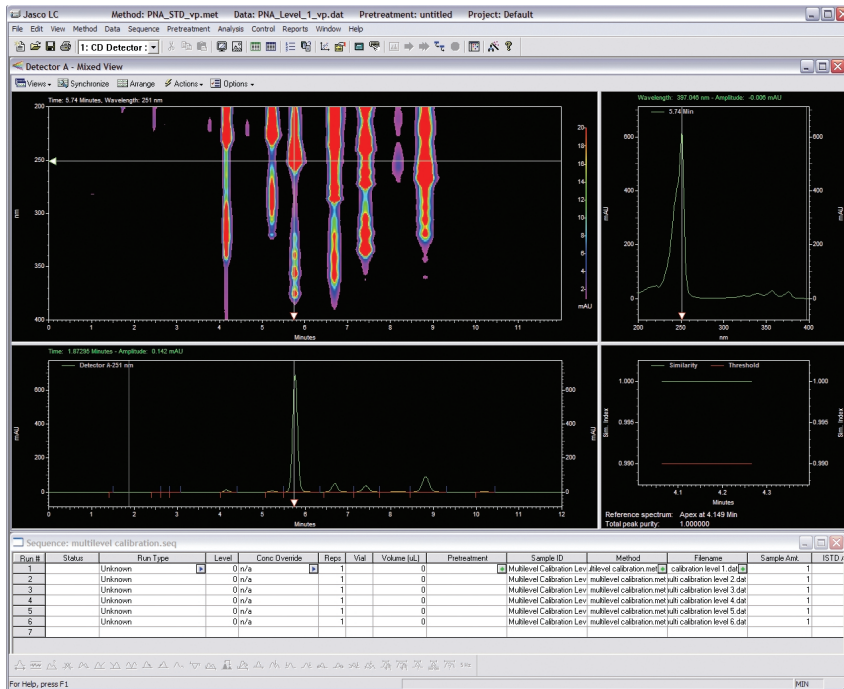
Jasco LC Method: PNA_STD_vp.met Data: PNA_Level_1_vp.dat Pretreatment: untitled Project: Default

File Edit View Method Data Sequence Pretreatment Analysis Control Reports Window Help

1: CD Detector :

Detector A - Mixed View

Views Synchronize Arrange Actions Options

Time: 5.74 Minutes, Wavelength: 251 nm

200 250 300 350 400

nm

0 1 2 3 4 5 6 7 8 9 10 11

Minutes

20 18 16 14 12 10 8 6 4 2 mAU

Wavelength: 397.046 nm - Amplitude: -0.066 mAU

5.74 Min

600 400 200 0

mAU

200 250 300 350 400

nm

Time: 1.87296 Minutes - Amplitude: 0.142 mAU

Detector A-251 nm

600 400 200 0

mAU

0 1 2 3 4 5 6 7 8 9 10 11 12

Minutes

Similarity Threshold

1.000 0.995 0.990

Sim. Index

4.1 4.2 4.3

Minutes

Reference spectrum: Apex at 4.149 Min
Total peak purity: 1.000000

Sequence: multilevel calibration.seq

| Run # | Status | Run Type | Level | Conc Override | Reps | Vial | Volume (uL) | Pretreatment | Sample ID | Method | Filename | Sample Amt. | ISTD A |
|---|---|---|---|---|---|---|---|---|---|---|---|---|---|
| 1 | | Unknown | 0 | n/a | 1 | | 0 | | Multilevel Calibration Lev | ultilevel calibration.met | calibration level 1.dat | 1 | |
| 2 | | Unknown | 0 | n/a | 1 | | 0 | | Multilevel Calibration Lev | multilevel calibration.met | ulti calibration level 2.dat | 1 | |
| 3 | | Unknown | 0 | n/a | 1 | | 0 | | Multilevel Calibration Lev | multilevel calibration.met | ulti calibration level 3.dat | 1 | |
| 4 | | Unknown | 0 | n/a | 1 | | 0 | | Multilevel Calibration Lev | multilevel calibration.met | ulti calibration level 4.dat | 1 | |
| 5 | | Unknown | 0 | n/a | 1 | | 0 | | Multilevel Calibration Lev | multilevel calibration.met | ulti calibration level 5.dat | 1 | |
| 6 | | Unknown | 0 | n/a | 1 | | 0 | | Multilevel Calibration Lev | multilevel calibration.met | ulti calibration level 6.dat | 1 | |
| 7 | | | | | | | | | | | | | |

For Help, press F1

MIN